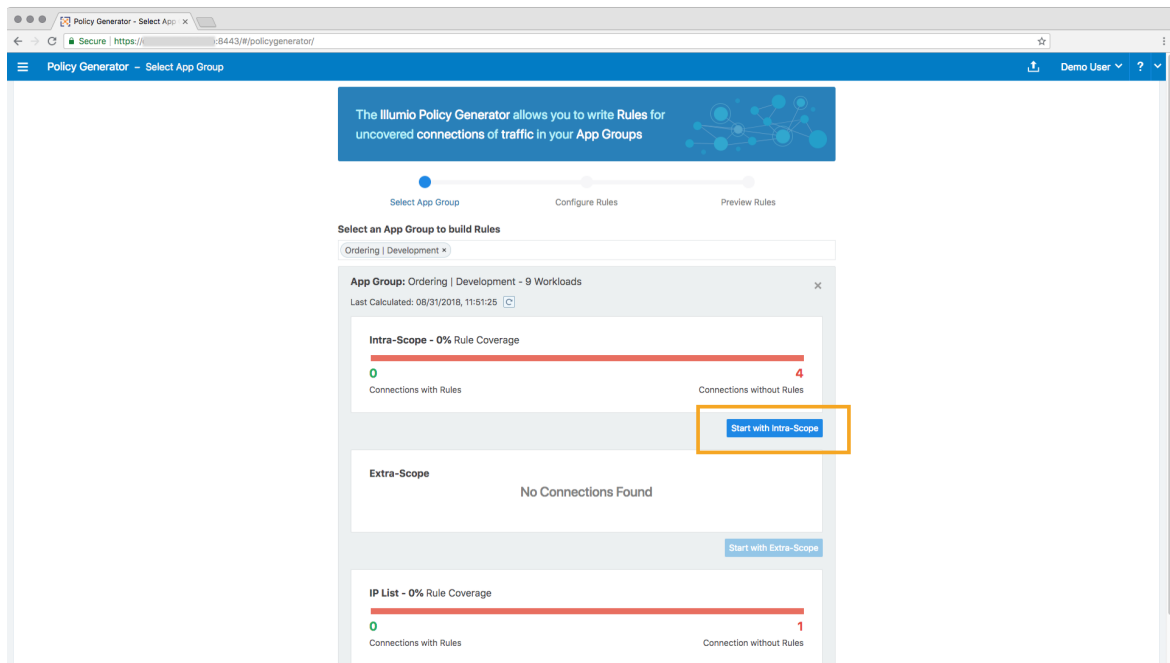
Policy Generator - Select App ×

Secure | https://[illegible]:8443/#/policygenerator/

Policy Generator – Select App Group

Demo User ˅ ? ˅

The Illumio Policy Generator allows you to write Rules for uncovered connections of traffic in your App Groups

Select App Group

Configure Rules

Preview Rules

Select an App Group to build Rules

Ordering | Development ×

App Group: Ordering | Development - 9 Workloads

×

Last Calculated: 08/31/2018, 11:51:25

Intra-Scope - 0% Rule Coverage

0
Connections with Rules

4
Connections without Rules

Start with Intra-Scope

Extra-Scope

No Connections Found

Start with Extra-Scope

IP List - 0% Rule Coverage

0
Connections with Rules

1
Connection without Rules